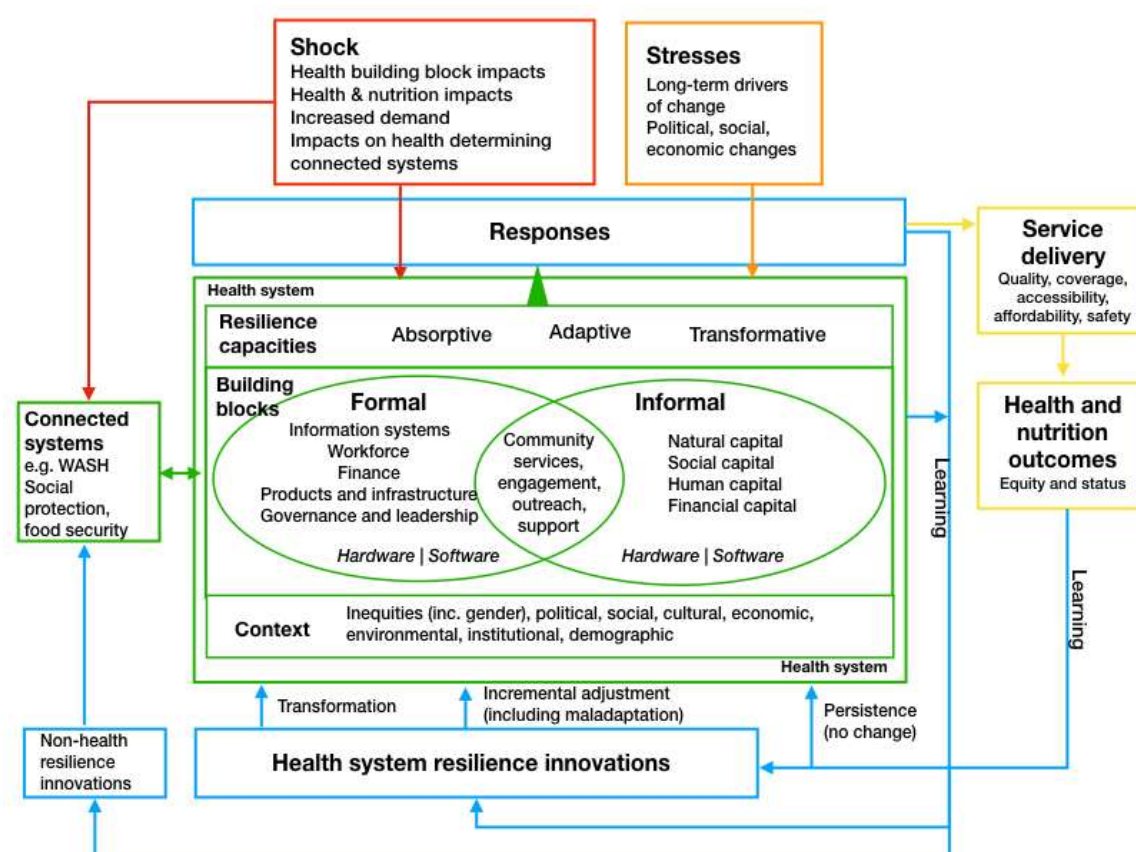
**Shock**
Health building block impacts
Health & nutrition impacts
Increased demand
Impacts on health determining connected systems

**Stresses**
Long-term drivers of change
Political, social, economic changes

**Responses**

**Service delivery**
Quality, coverage, accessibility, affordability, safety

Health system

**Resilience capacities** Absorptive Adaptive Transformative

**Building blocks**

**Formal**
Information systems
Workforce
Finance
Products and infrastructure
Governance and leadership
*Hardware* | *Software*

Community services, engagement, outreach, support

**Informal**
Natural capital
Social capital
Human capital
Financial capital
*Hardware* | *Software*

**Connected systems**
e.g. WASH
Social protection, food security

**Context** Inequities (inc. gender), political, social, cultural, economic, environmental, institutional, demographic

Health system

Learning

**Health and nutrition outcomes**
Equity and status

Learning

Transformation

Incremental adjustment (including maladaptation)

Persistence (no change)

Non-health resilience innovations

**Health system resilience innovations**